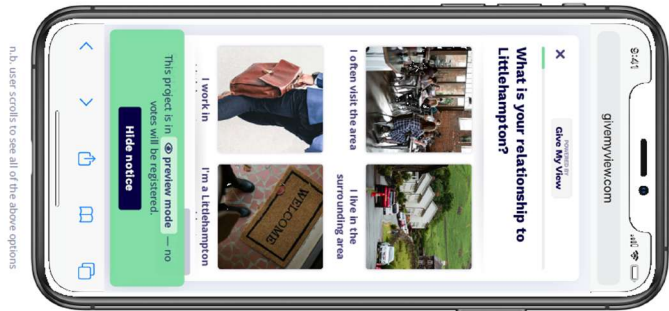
9:41

givemyview.com

POWERED BY
Give My View

What is your relationship to Littlehampton?

I often visit the area

I live in the surrounding area

I work in

I'm a Littlehampton

WELCOME

This project is in preview mode — no votes will be registered.

Hide notice

n.b. user scrolls to see all of the above options